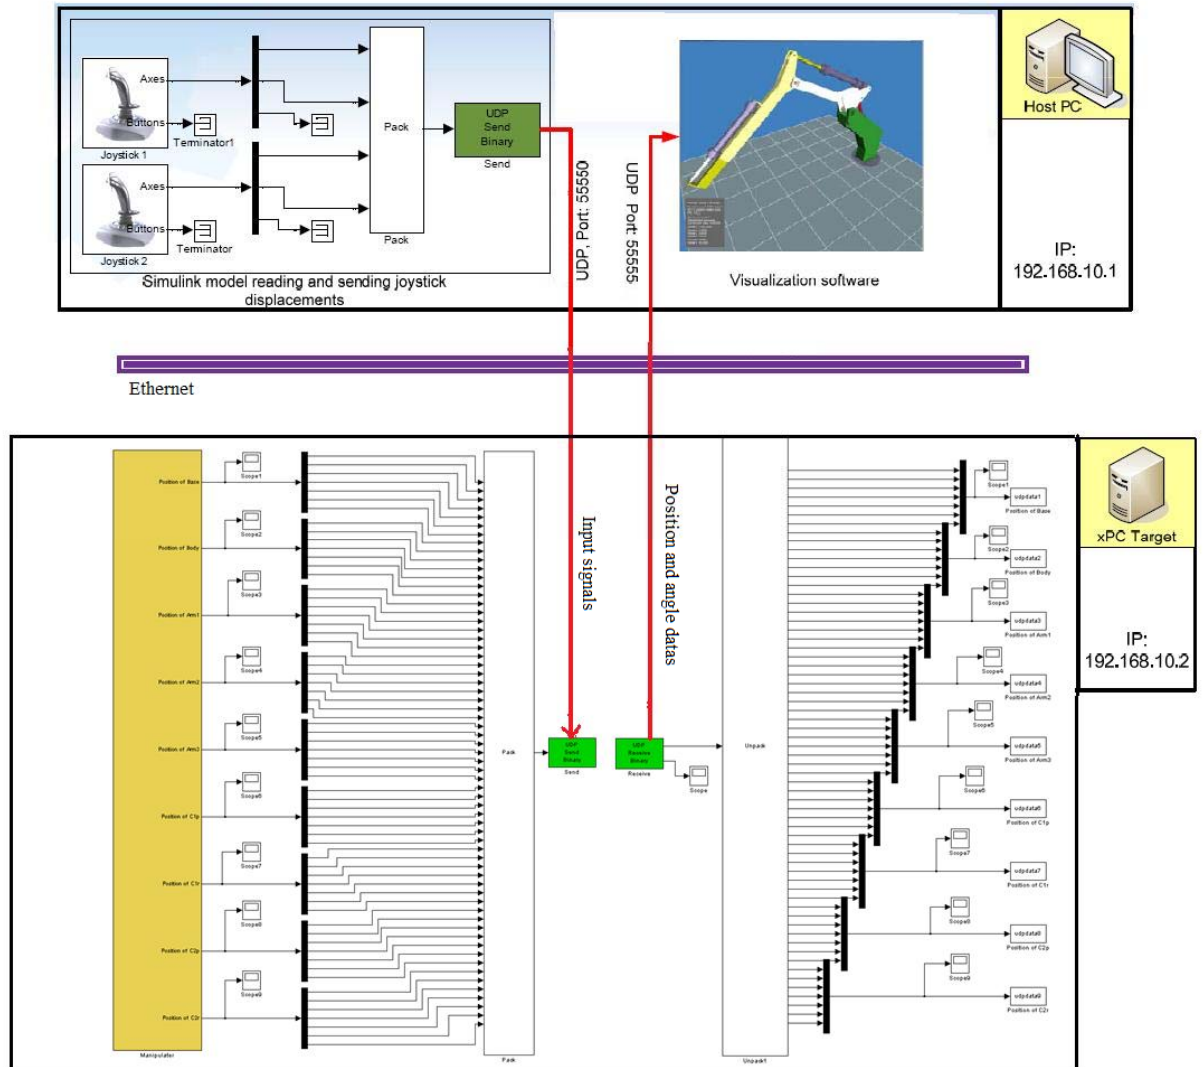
Axes
Buttons
Terminator1
Joystick 1
Axes
Buttons
Terminator
Joystick 2
Pack
Pack
UDP Send Binary
Send
Simulink model reading and sending joystick displacements
UDP, Port: 55550
UDP Port: 55555
Visualization software
Host PC
IP: 192.168.10.1
Ethernet
Position of Base
Position of Body
Position of Arm1
Position of Arm2
Position of Arm3
Position of C1p
Position of C1r
Position of C2p
Position of C2r
Manipulator
Scope1
Scope2
Scope3
Scope4
Scope5
Scope6
Scope7
Scope8
Scope9
Pack
Pack
Input signals
Position and angle datas
UDP Send Binary
Send
UDP Receive Binary
Receive
Scope
Unpack
Unpack1
Scope1
udpdata1
Position of Base
Scope2
udpdata2
Position of Body
Scope3
udpdata3
Position of Arm1
Scope4
udpdata4
Position of Arm2
Scope5
udpdata5
Position of Arm3
Scope6
udpdata6
Position of C1p
Scope7
udpdata7
Position of C1r
Scope8
udpdata8
Position of C2p
Scope9
udpdata9
Position of C2r
xPC Target
IP: 192.168.10.2